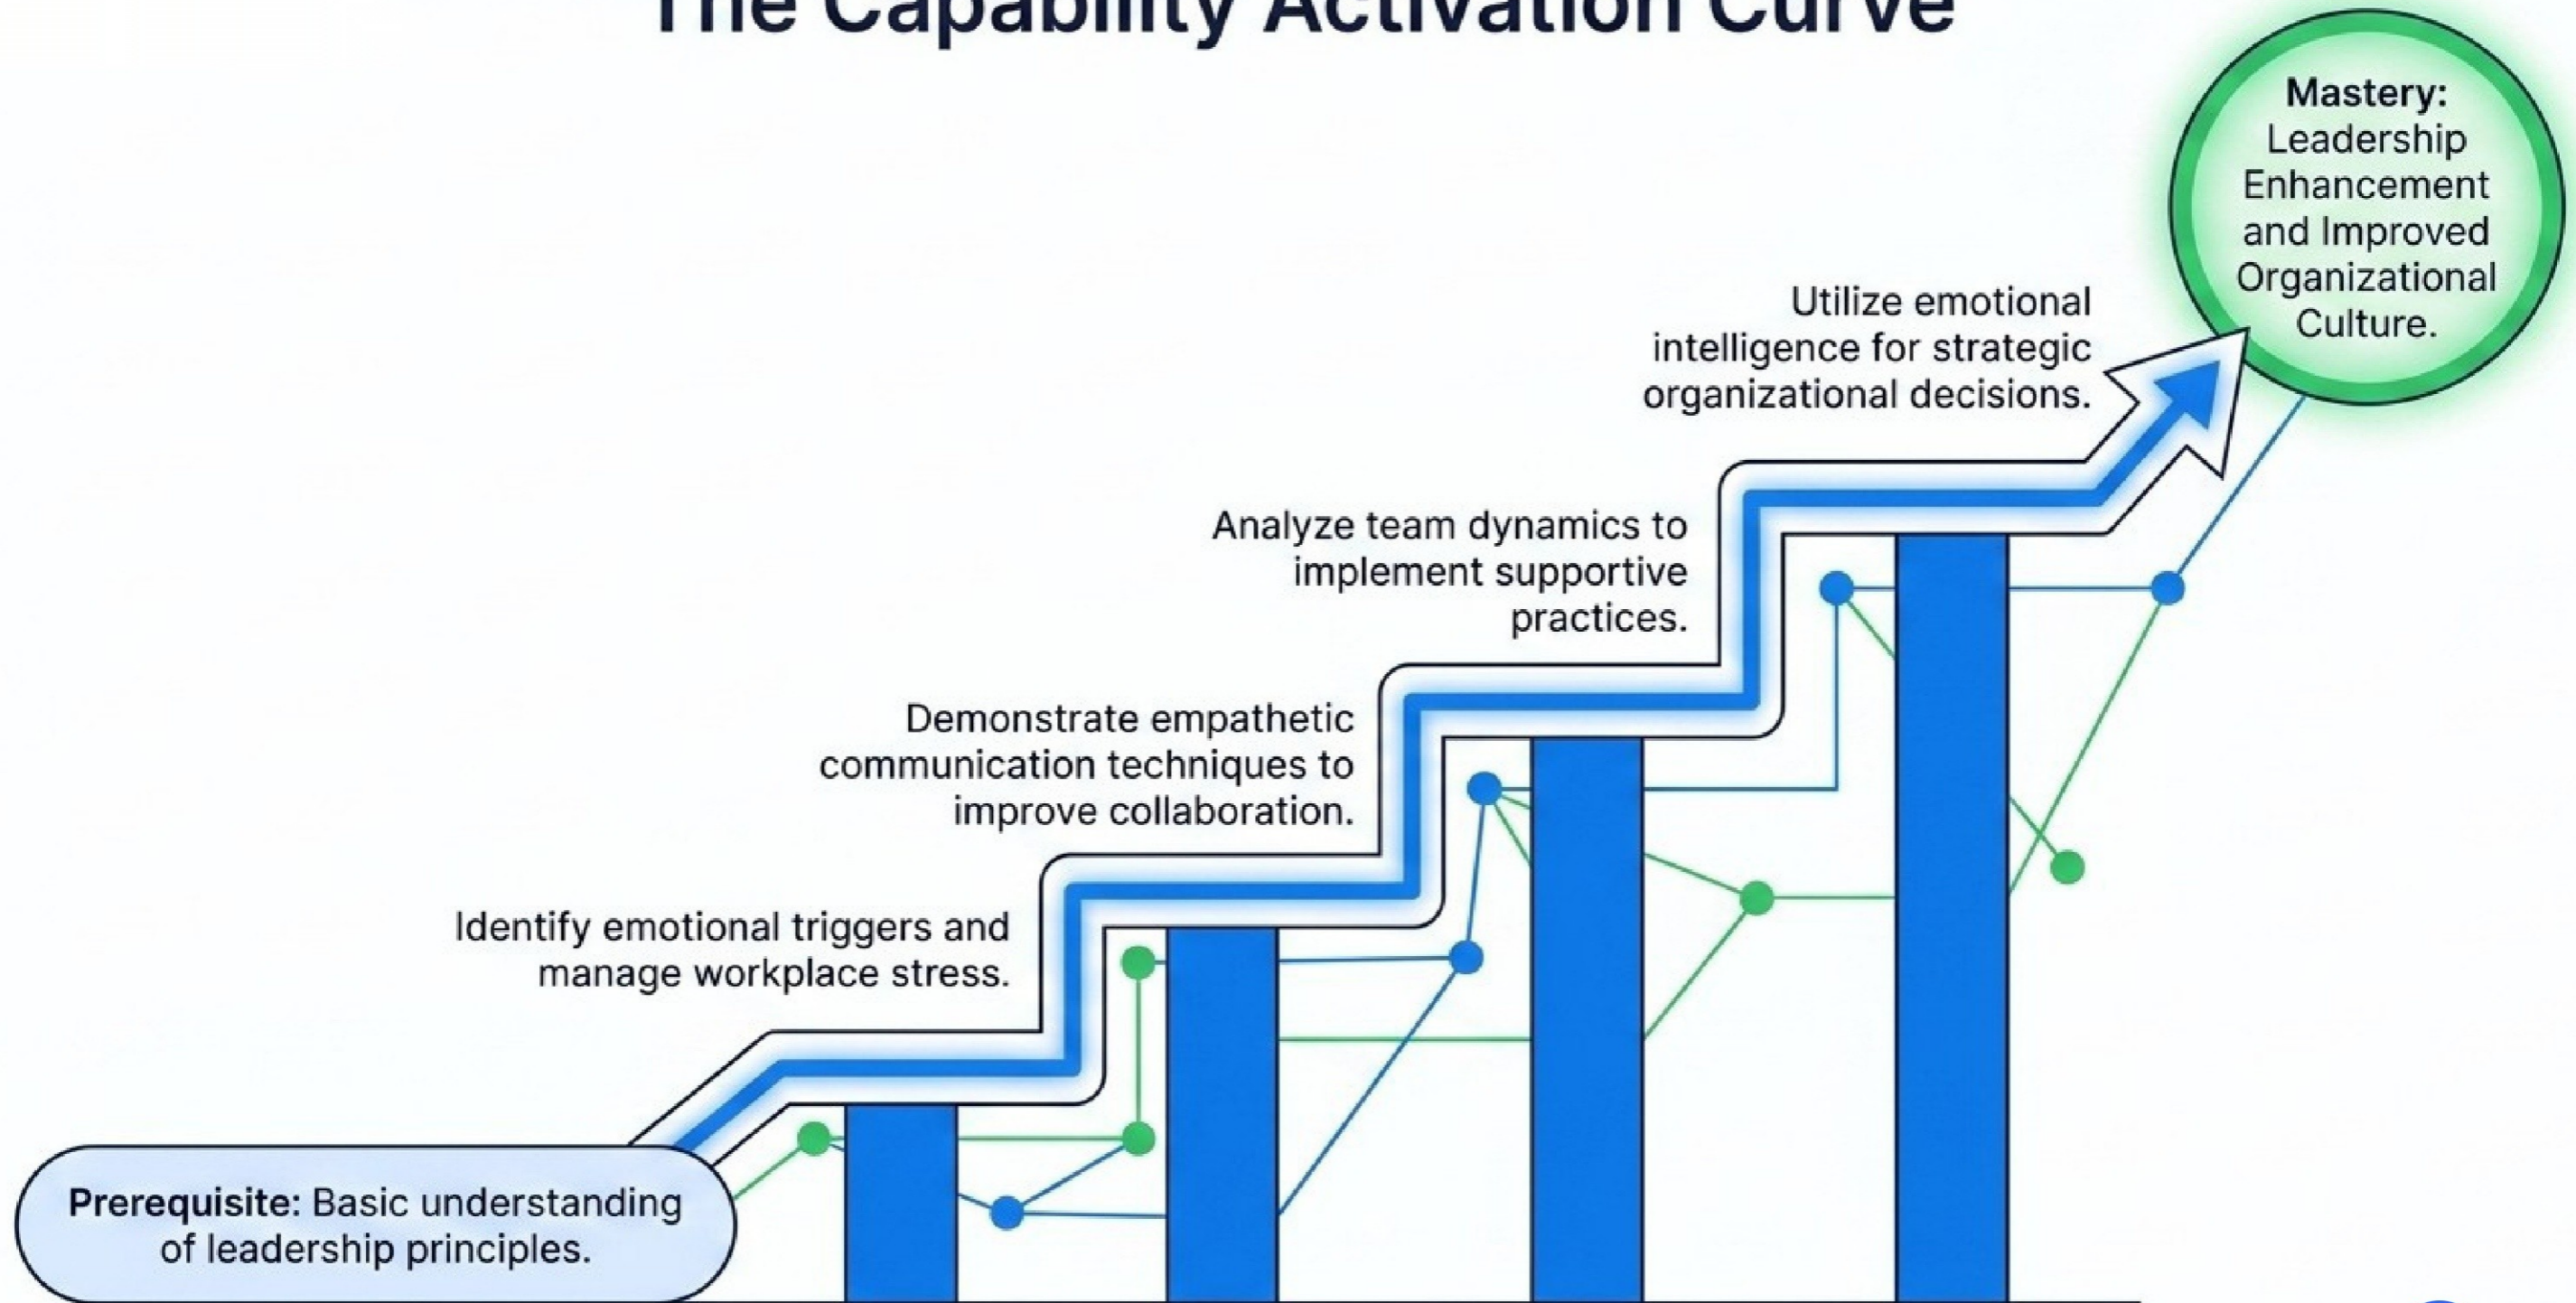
The Capability Activation Curve

Mastery: Leadership Enhancement and Improved Organizational Culture.

Utilize emotional intelligence for strategic organizational decisions.

Analyze team dynamics to implement supportive practices.

Demonstrate empathetic communication techniques to improve collaboration.

Identify emotional triggers and manage workplace stress.

Prerequisite: Basic understanding of leadership principles.